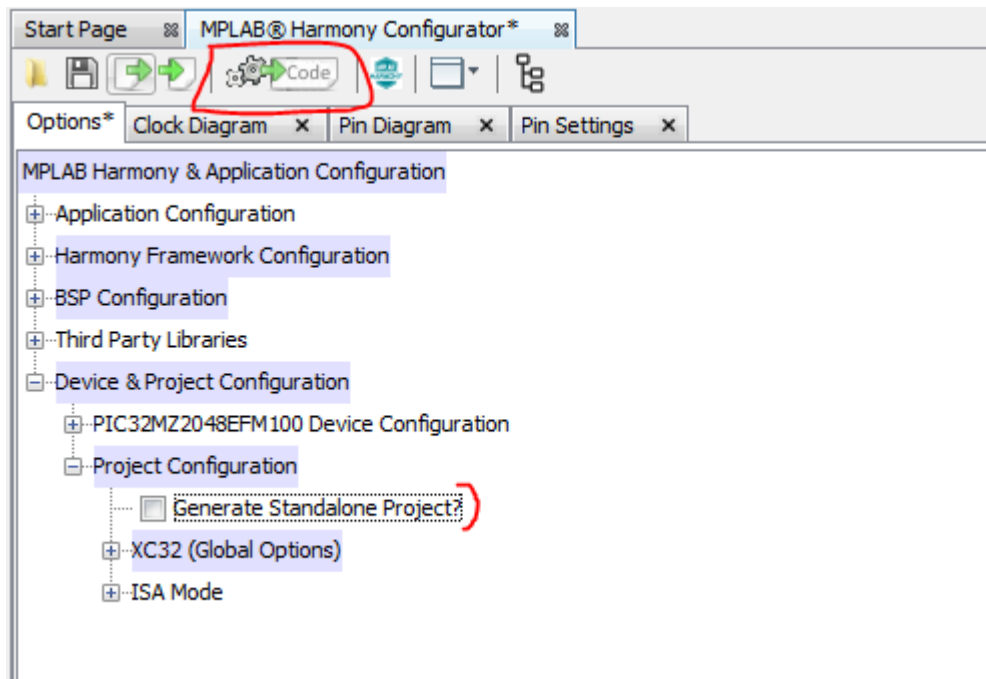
Start Page ✕ MPLAB® Harmony Configurator* ✕

Code

Options* Clock Diagram ✕ Pin Diagram ✕ Pin Settings ✕

MPLAB Harmony & Application Configuration

Application Configuration

Harmony Framework Configuration

BSP Configuration

Third Party Libraries

Device & Project Configuration

PIC32MZ2048EFM100 Device Configuration

Project Configuration

Generate Standalone Project?

XC32 (Global Options)

ISA Mode